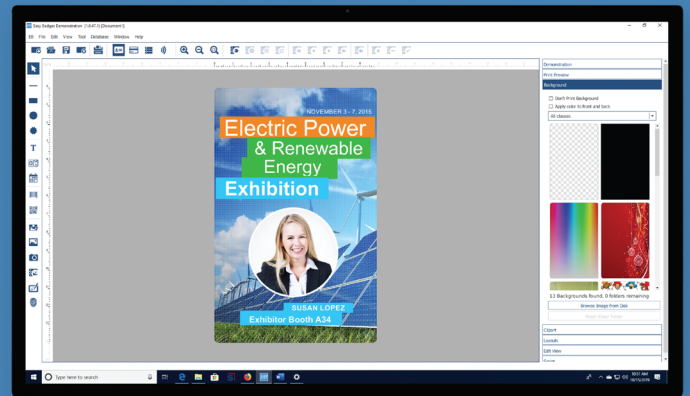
Easy Badges Demonstration [1.0.47.1] [Document1]

Edit File Edit View Tool Database Window Help

NOVEMBER 3 - 7, 2015

Electric Power

& Renewable Energy

Exhibition

SUSAN LOPEZ

Exhibitor Booth A34

Demonstration

Print Preview

Background

Don't Print Background

Apply color to front and back

All classes

13 Backgrounds found. 0 folders remaining

Browse Image from Disk

Object

Layouts

Edit View

Type here to search

10:01 AM
10/15/2019